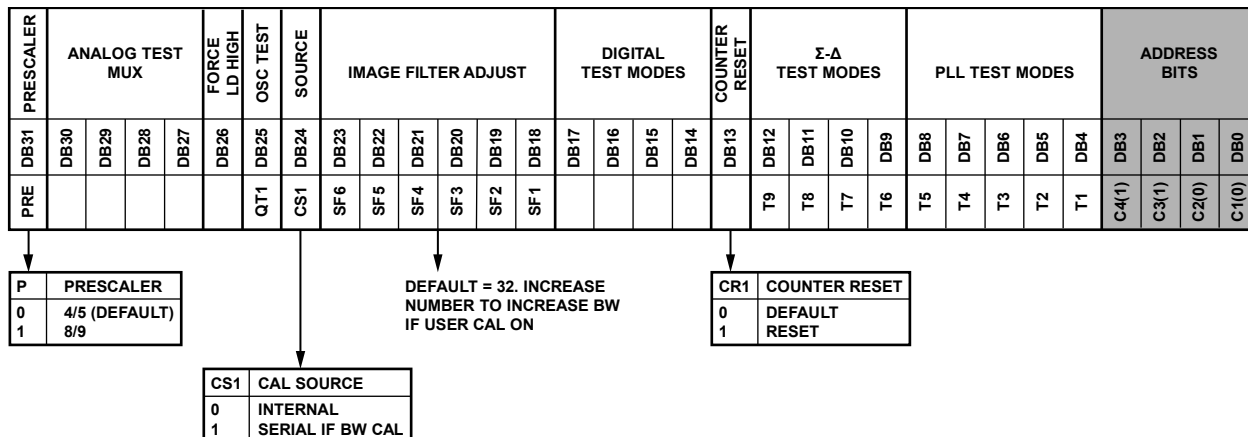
| PRESCALER | ANALOG TEST MUX | | | | FORCE LD HIGH | OSC TEST | SOURCE | IMAGE FILTER ADJUST | | | | | | DIGITAL TEST MODES | | | | COUNTER RESET | Σ-Δ TEST MODES | | | | PLL TEST MODES | | | | | ADDRESS BITS | | | |
|---|---|---|---|---|---|---|---|---|---|---|---|---|---|---|---|---|---|---|---|---|---|---|---|---|---|---|---|---|---|---|---|
| DB31 | DB30 | DB29 | DB28 | DB27 | DB26 | DB25 | DB24 | DB23 | DB22 | DB21 | DB20 | DB19 | DB18 | DB17 | DB16 | DB15 | DB14 | DB13 | DB12 | DB11 | DB10 | DB9 | DB8 | DB7 | DB6 | DB5 | DB4 | DB3 | DB2 | DB1 | DB0 |
| PRE | | | | | | QT1 | CS1 | SF6 | SF5 | SF4 | SF3 | SF2 | SF1 | | | | | | T9 | T8 | T7 | T6 | T5 | T4 | T3 | T2 | T1 | C4(1) | C3(1) | C2(0) | C1(0) |

| P | PRESCALER |
|---|---|
| 0 | 4/5 (DEFAULT) |
| 1 | 8/9 |

DEFAULT = 32. INCREASE NUMBER TO INCREASE BW IF USER CAL ON

| CR1 | COUNTER RESET |
|---|---|
| 0 | DEFAULT |
| 1 | RESET |

| CS1 | CAL SOURCE |
|---|---|
| 0 | INTERNAL |
| 1 | SERIAL IF BW CAL |